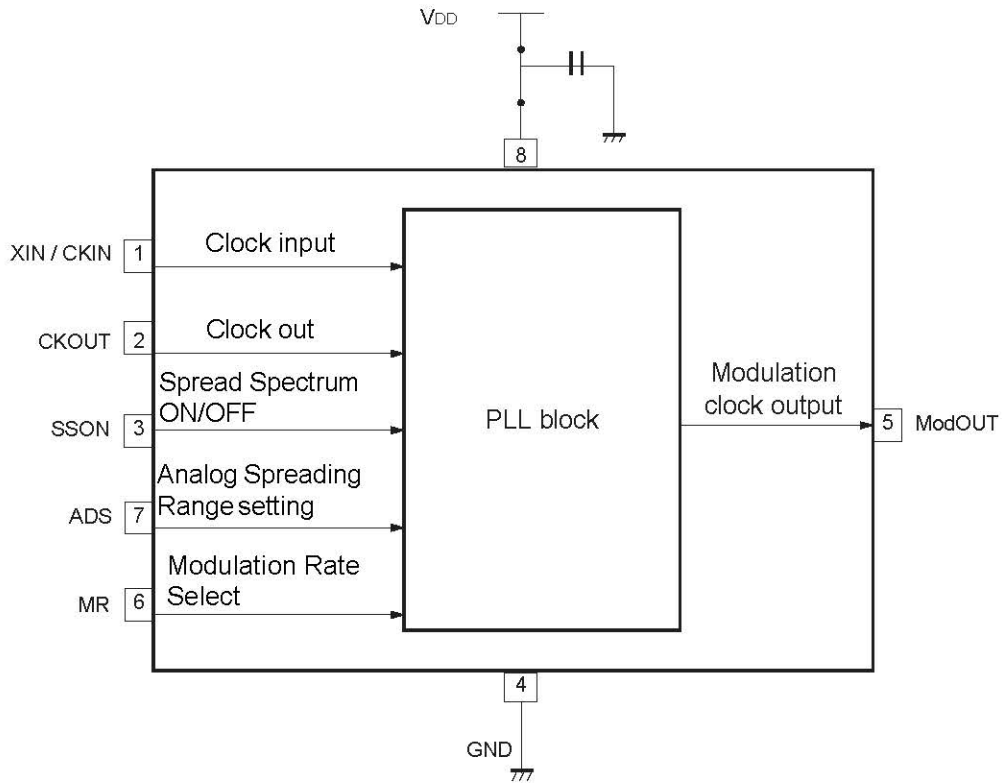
$V_{DD}$

8

XIN / CKIN 1 Clock input

CKOUT 2 Clock out

Spread Spectrum ON/OFF
SSON 3

Analog Spreading Range setting
ADS 7

Modulation Rate Select
MR 6

PLL block

Modulation clock output

5 ModOUT

4

GND